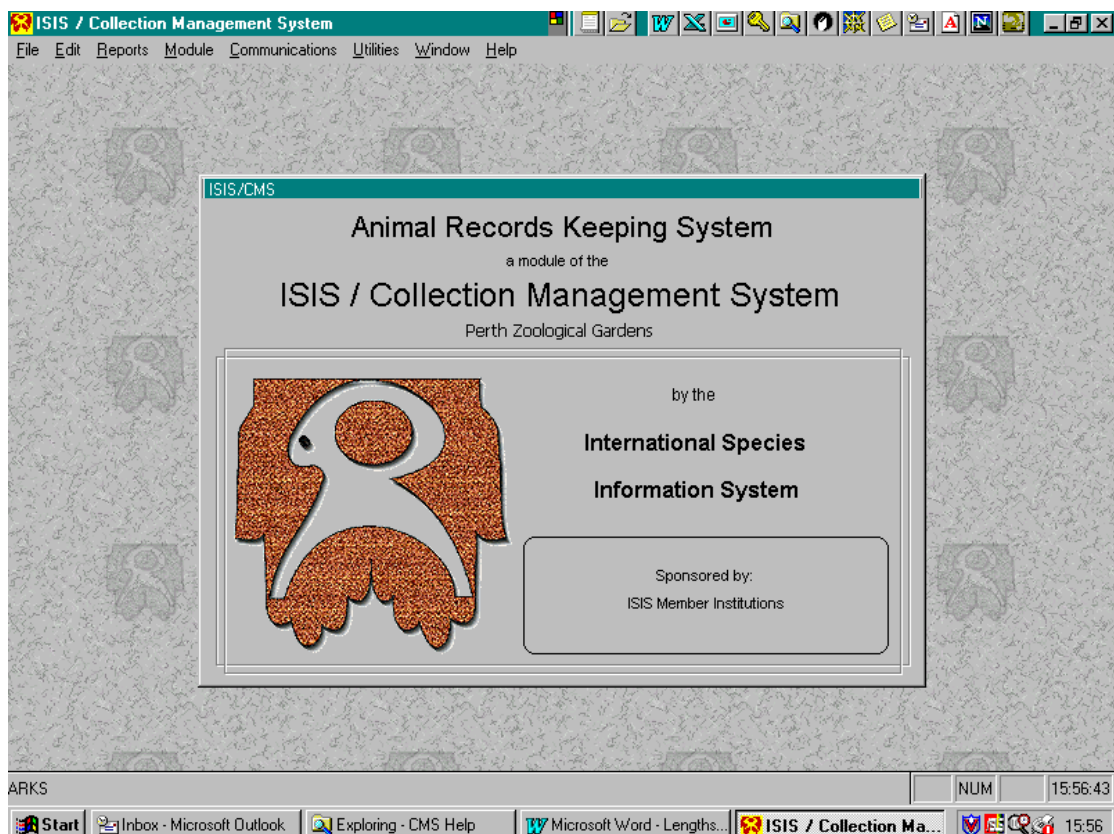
ISIS / Collection Management System

File Edit Reports Module Communications Utilities Window Help

ISIS/CMS

Animal Records Keeping System

a module of the

ISIS / Collection Management System

Perth Zoological Gardens

by the

International Species

Information System

Sponsored by:

ISIS Member Institutions

ARKS

NUM

15:56:43

Start | Inbox - Microsoft Outlook | Exploring - CMS Help | Microsoft Word - Lengths... | ISIS / Collection Ma... | 15:56